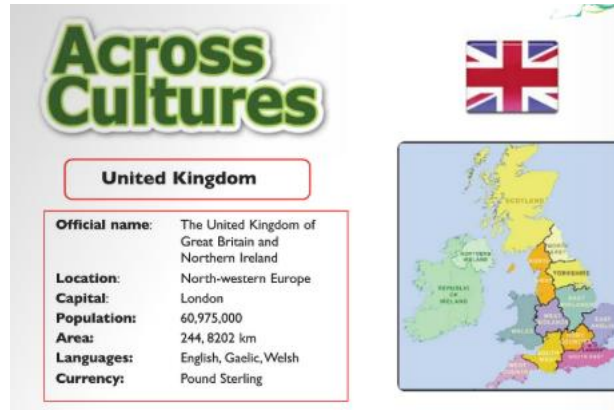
Across Cultures

United Kingdom

| | |
|---|---|
| **Official name**: | The United Kingdom of Great Britain and Northern Ireland |
| **Location**: | North-western Europe |
| **Capital**: | London |
| **Population:** | 60,975,000 |
| **Area:** | 244, 8202 km |
| **Languages:** | English, Gaelic, Welsh |
| **Currency:** | Pound Sterling |

SCOTLAND
NORTHERN IRELAND
REPUBLIC OF IRELAND
YORKSHIRE
EAST MIDLANDS
WEST MIDLANDS
WALES
EAST ANGLIA
SOUTH EAST
SOUTH WEST
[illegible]